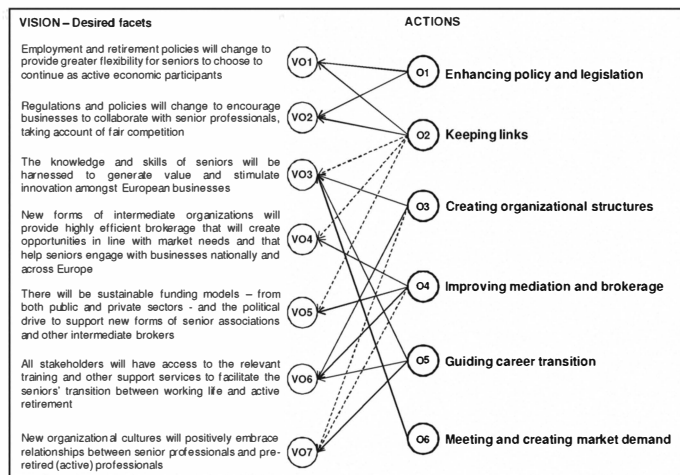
VISION – Desired facets

ACTIONS

Employment and retirement policies will change to provide greater flexibility for seniors to choose to continue as active economic participants

VO1

Regulations and policies will change to encourage businesses to collaborate with senior professionals, taking account of fair competition

VO2

The knowledge and skills of seniors will be harnessed to generate value and stimulate innovation amongst European businesses

VO3

New forms of intermediate brokerage organizations will provide highly efficient brokerage that will create opportunities in line with market needs and that help seniors engage with businesses nationally and across Europe

VO4

There will be sustainable funding models – from both public and private sectors - and the political drive to support new forms of senior associations and other intermediate brokers

VO5

All stakeholders will have access to the relevant training and other support services to facilitate the seniors' transition between working life and active retirement

VO6

New organizational cultures will positively embrace relationships between senior professionals and pre-retired (active) professionals

VO7

O1 Enhancing policy and legislation

O2 Keeping links

O3 Creating organizational structures

O4 Improving mediation and brokerage

O5 Guiding career transition

O6 Meeting and creating market demand